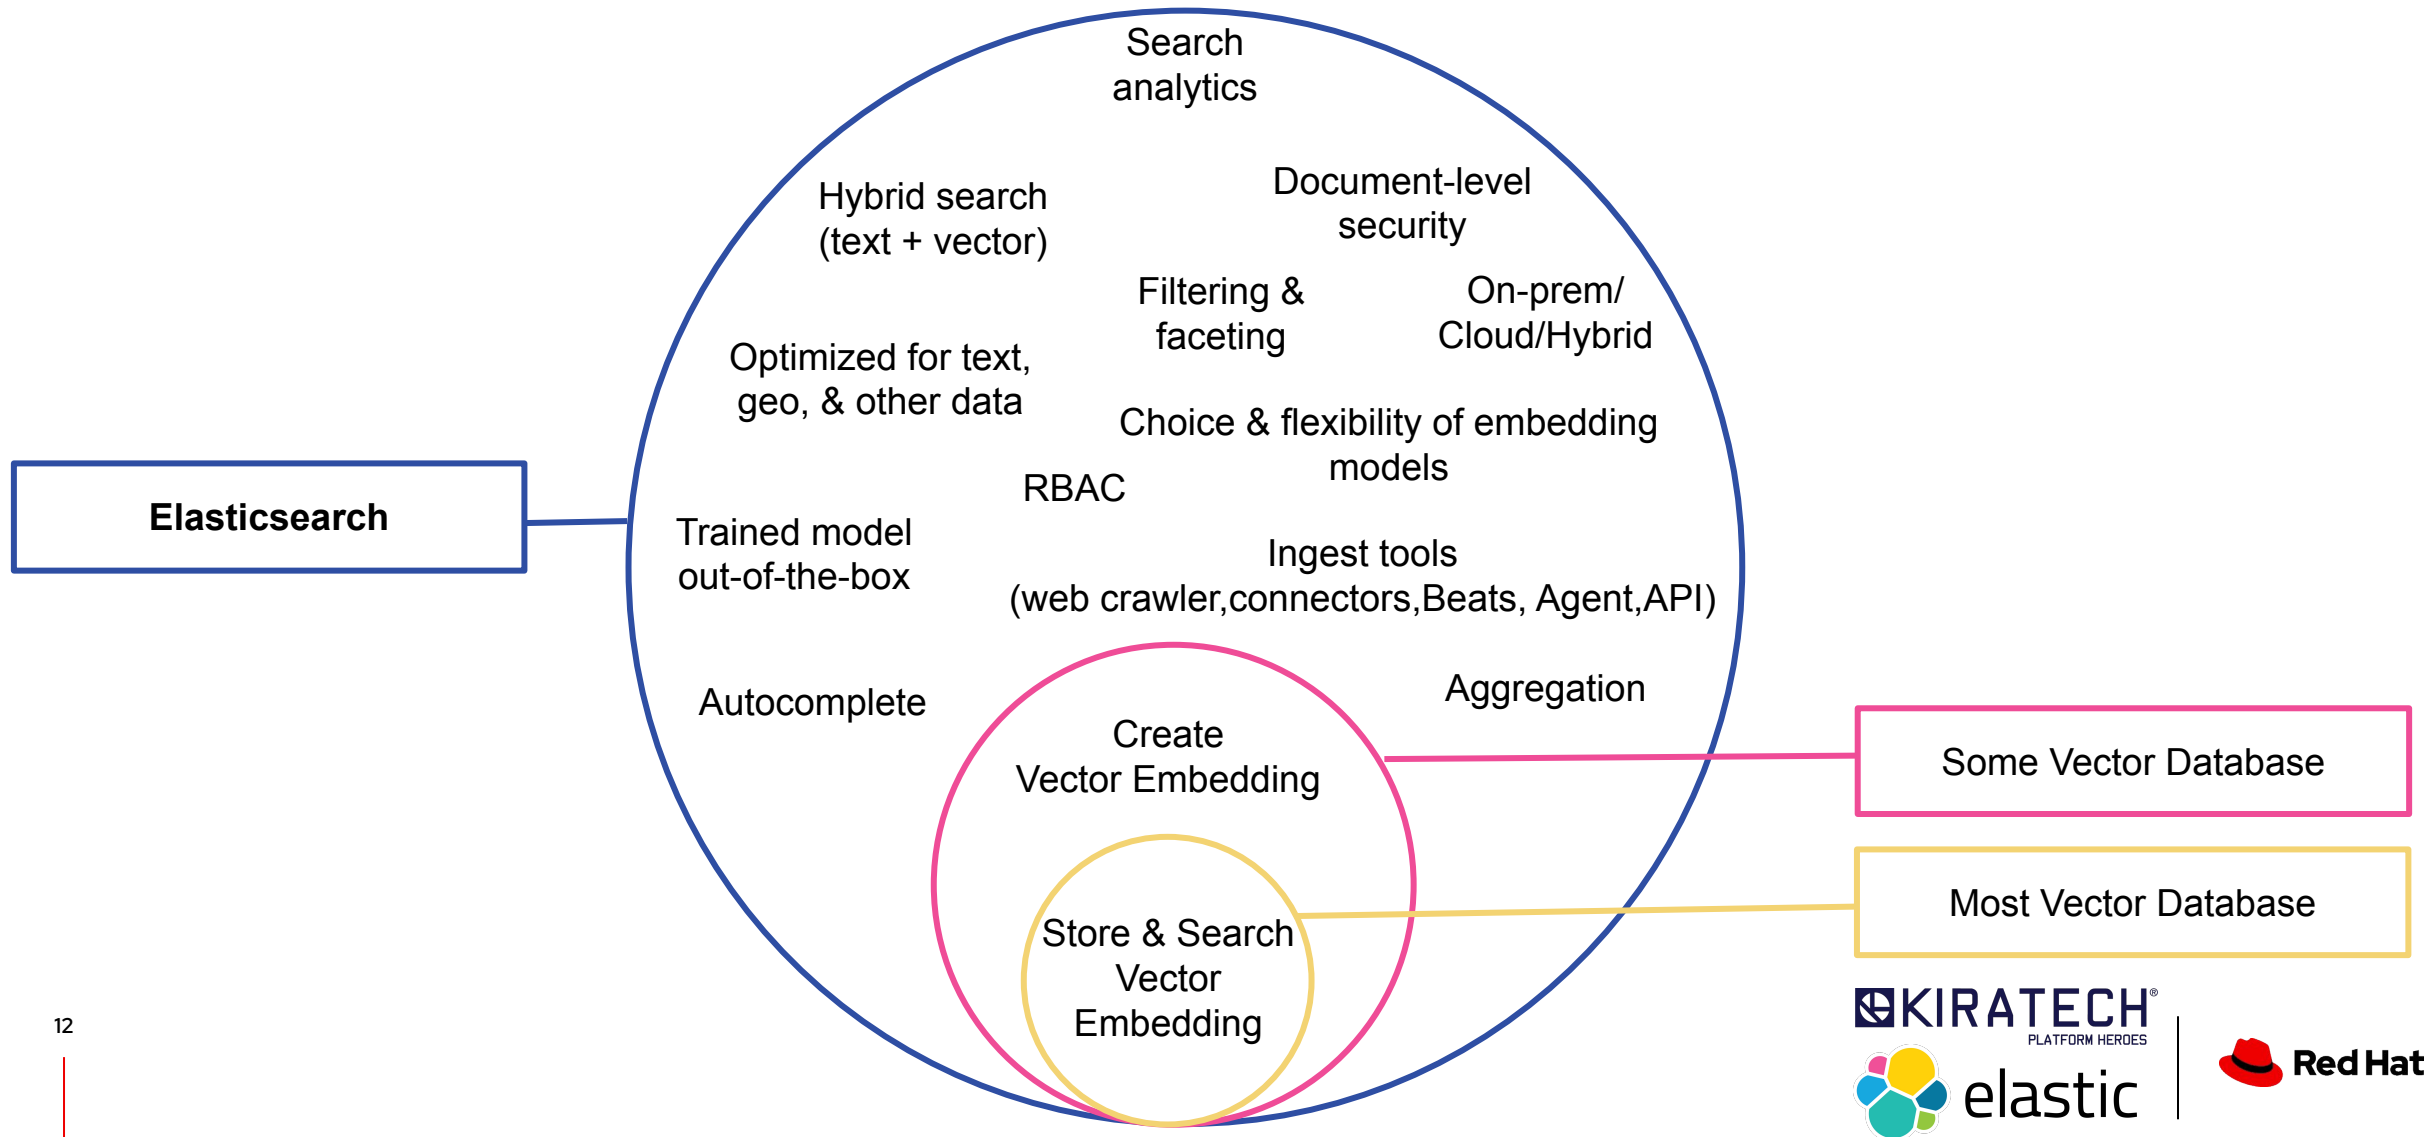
Elasticsearch

Search analytics

Hybrid search (text + vector)

Document-level security

Filtering & faceting

On-prem/ Cloud/Hybrid

Optimized for text, geo, & other data

Choice & flexibility of embedding models

RBAC

Trained model out-of-the-box

Ingest tools (web crawler,connectors,Beats, Agent,API)

Autocomplete

Aggregation

Create Vector Embedding

Store & Search Vector Embedding

Some Vector Database

Most Vector Database

KIRATECH® PLATFORM HEROES

elastic

Red Hat

12